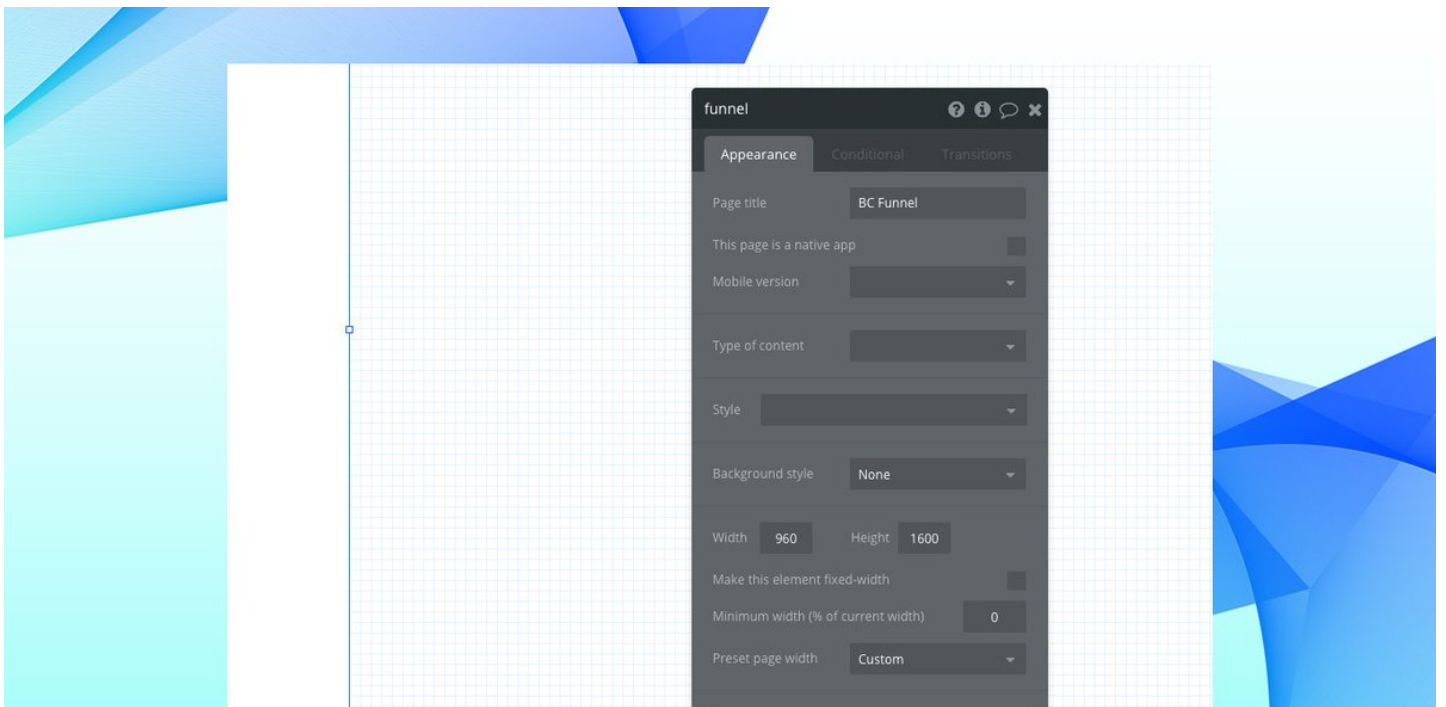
funnel

Appearance Conditional Transitions

Page title BC Funnel

This page is a native app

Mobile version

Type of content

Style

Background style None

Width 960 Height 1600

Make this element fixed-width

Minimum width (% of current width) 0

Preset page width Custom